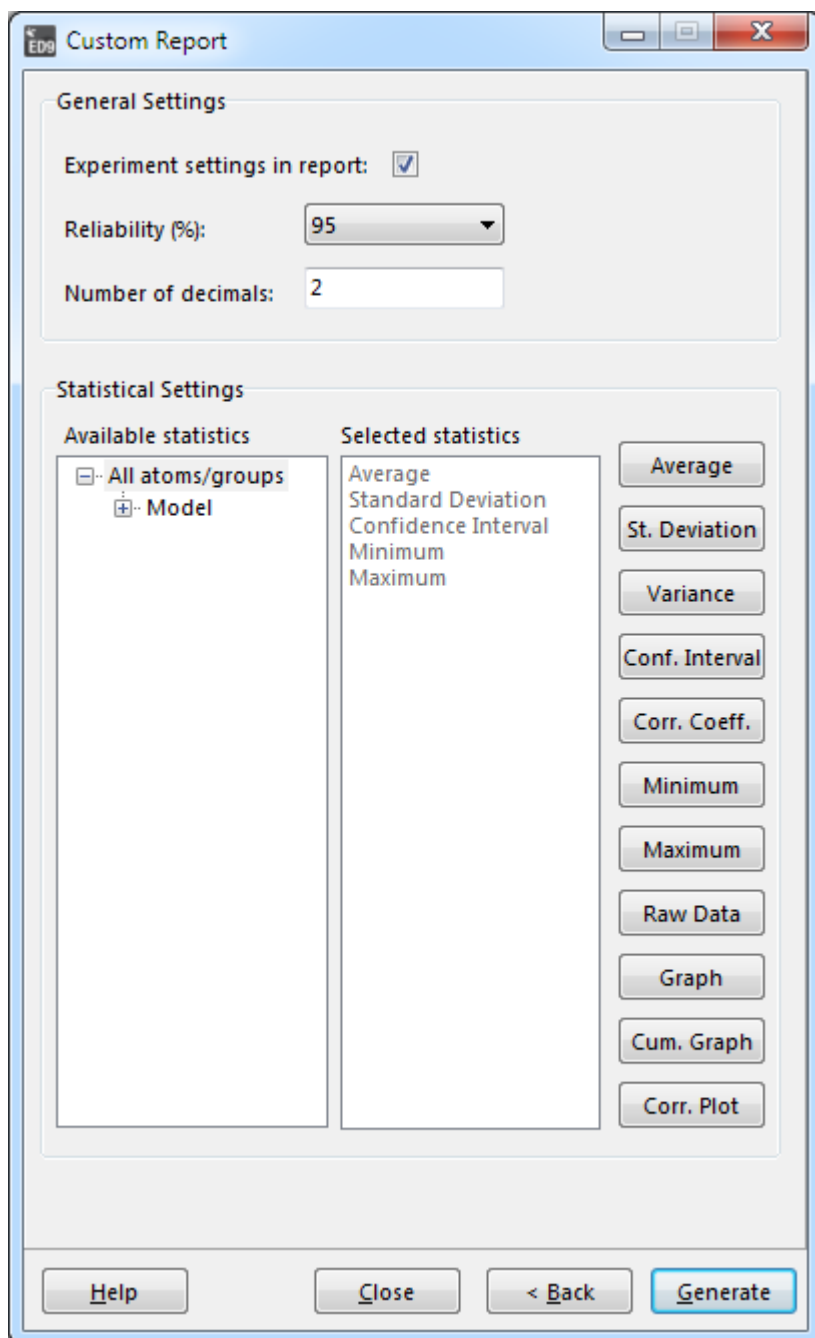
ED9 Custom Report

General Settings

Experiment settings in report: ☑

Reliability (%): 95

Number of decimals: 2

Statistical Settings

Available statistics
All atoms/groups
Model

Selected statistics
Average
Standard Deviation
Confidence Interval
Minimum
Maximum

Average
St. Deviation
Variance
Conf. Interval
Corr. Coeff.
Minimum
Maximum
Raw Data
Graph
Cum. Graph
Corr. Plot

Help
Close
< Back
Generate